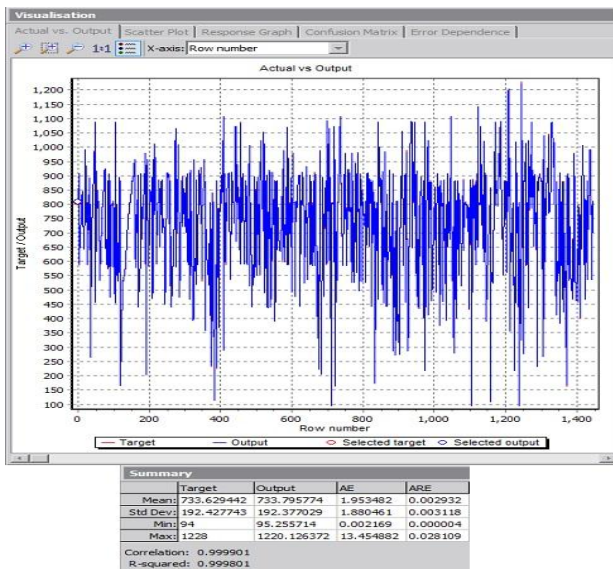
Visualisation

Actual vs. Output | Scatter Plot | Response Graph | Confusion Matrix | Error Dependence

1:1 X-axis: Row number

Actual vs Output

1,200
1,150
1,100
1,050
1,000
950
900
850
800
750
700
650
600
550
500
450
400
350
300
250
200
150
100

Target / Output

0 200 400 600 800 1,000 1,200 1,400

Row number

Target — Output — Selected target — Selected output

Summary

| | Target | Output | AE | ARE |
|---|---|---|---|---|
| Mean: | 733.629442 | 733.795774 | 1.953482 | 0.002932 |
| Std Dev: | 192.427743 | 192.377029 | 1.880461 | 0.003118 |
| Min: | 94 | 95.255714 | 0.002169 | 0.000004 |
| Max: | 1228 | 1220.126372 | 13.454882 | 0.028109 |

Correlation: 0.999901
R-squared: 0.999801